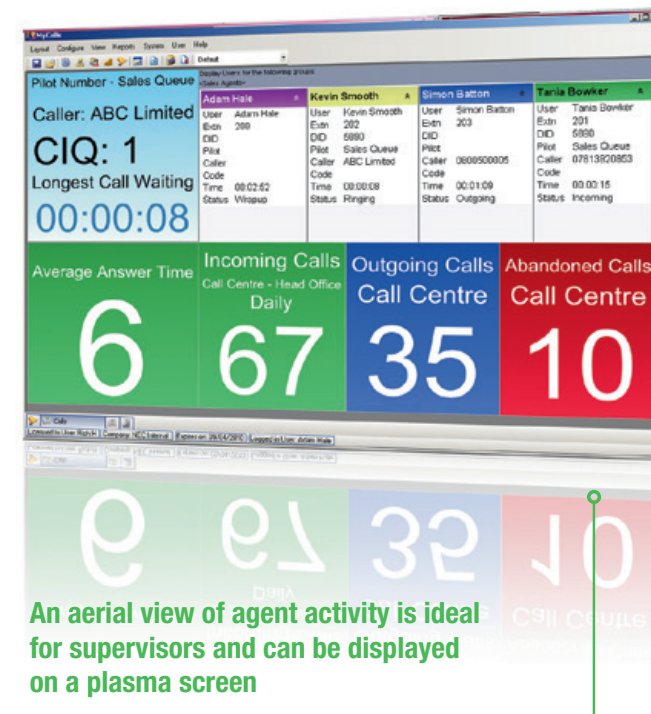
MyCalls

Layout Configure View Reports System User Help

Default

Pilot Number - Sales Queue

Display Users for the following groups
<Sales Agents>

Caller: ABC Limited

CIQ: 1

Longest Call Waiting

00:00:08

Adam Hale
User Adam Hale
Extn 200
DID
Pilot
Caller
Code
Time 00:02:52
Status Wrapup

Kevin Smooth
User Kevin Smooth
Extn 202
DID 5880
Pilot Sales Queue
Caller ABC Limited
Code
Time 00:00:08
Status Ringing

Simon Batton
User Simon Batton
Extn 203
DID
Pilot
Caller 0800500005
Code
Time 00:01:09
Status Outgoing

Tania Bowker
User Tania Bowker
Extn 201
DID 5880
Pilot Sales Queue
Caller 07813920853
Code
Time 00:00:15
Status Incoming

Average Answer Time
6

Incoming Calls
Call Centre - Head Office
Daily
67

Outgoing Calls
Call Centre
35

Abandoned Calls
Call Centre
10

Calls

Connected to User Rights | Company: NEC Internal | Expires on: 26/04/2010 | Logged in User: Adam Hale

An aerial view of agent activity is ideal for supervisors and can be displayed on a plasma screen